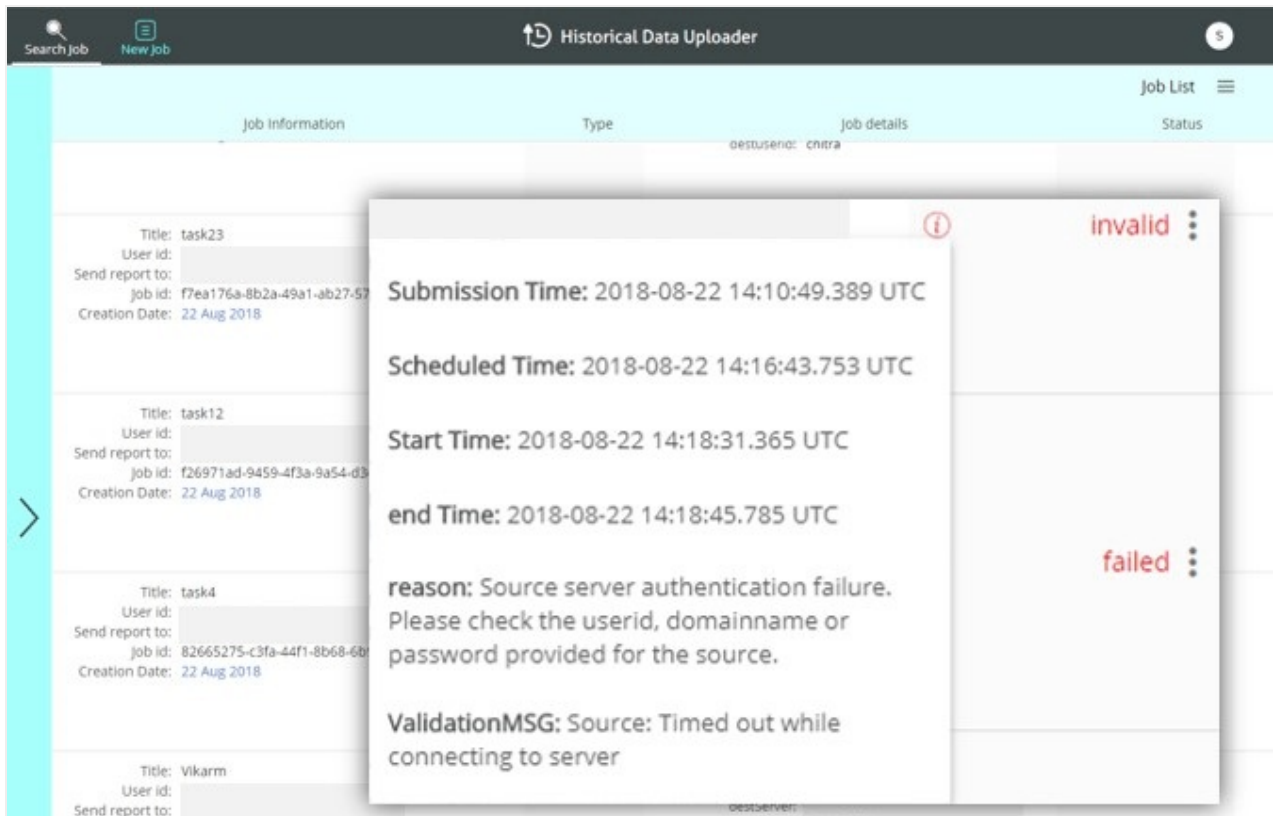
Search Job New Job

Historical Data Uploader

S

Job List

Job Information Type Job details Status

destuserid: chitra

Title: task23
User id:
Send report to:
Job id: f7ea176a-8b2a-49a1-ab27-57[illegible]
Creation Date: 22 Aug 2018

Title: task12
User id:
Send report to:
Job id: f26971ad-9459-4f3a-9a54-d3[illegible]
Creation Date: 22 Aug 2018

Title: task4
User id:
Send report to:
Job id: 82665275-c3fa-44f1-8b68-6b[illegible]
Creation Date: 22 Aug 2018

Title: Vikarm
User id:
Send report to:

destServer:

invalid

failed

Submission Time: 2018-08-22 14:10:49.389 UTC

Scheduled Time: 2018-08-22 14:16:43.753 UTC

Start Time: 2018-08-22 14:18:31.365 UTC

end Time: 2018-08-22 14:18:45.785 UTC

reason: Source server authentication failure. Please check the userid, domainname or password provided for the source.

ValidationMSG: Source: Timed out while connecting to server